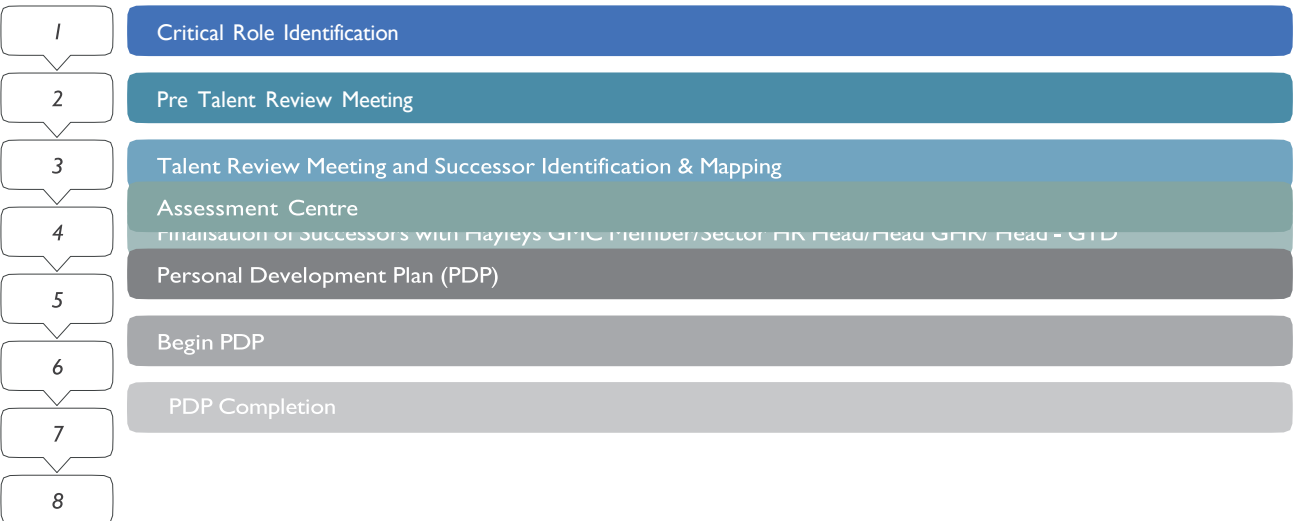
1

2

3

4

5

6

7

8

Critical Role Identification

Pre Talent Review Meeting

Talent Review Meeting and Successor Identification & Mapping

Assessment Centre

Finalisation of Successors with Hayleys GMC Member/Sector HR Head/Head GHR/ Head - GTD

Personal Development Plan (PDP)

Begin PDP

PDP Completion